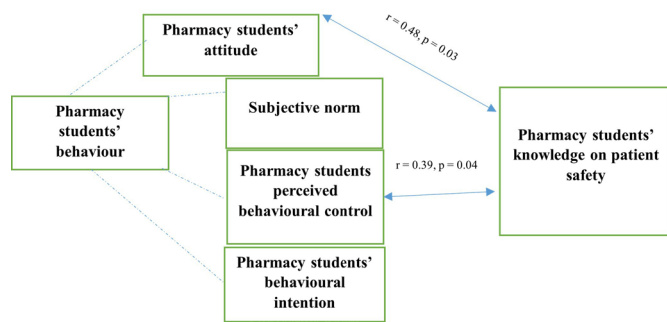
Pharmacy students' attitude

r = 0.48, p = 0.03

Pharmacy students' behaviour

Subjective norm

Pharmacy students' knowledge on patient safety

Pharmacy students perceived behavioural control

r = 0.39, p = 0.04

Pharmacy students' behavioural intention